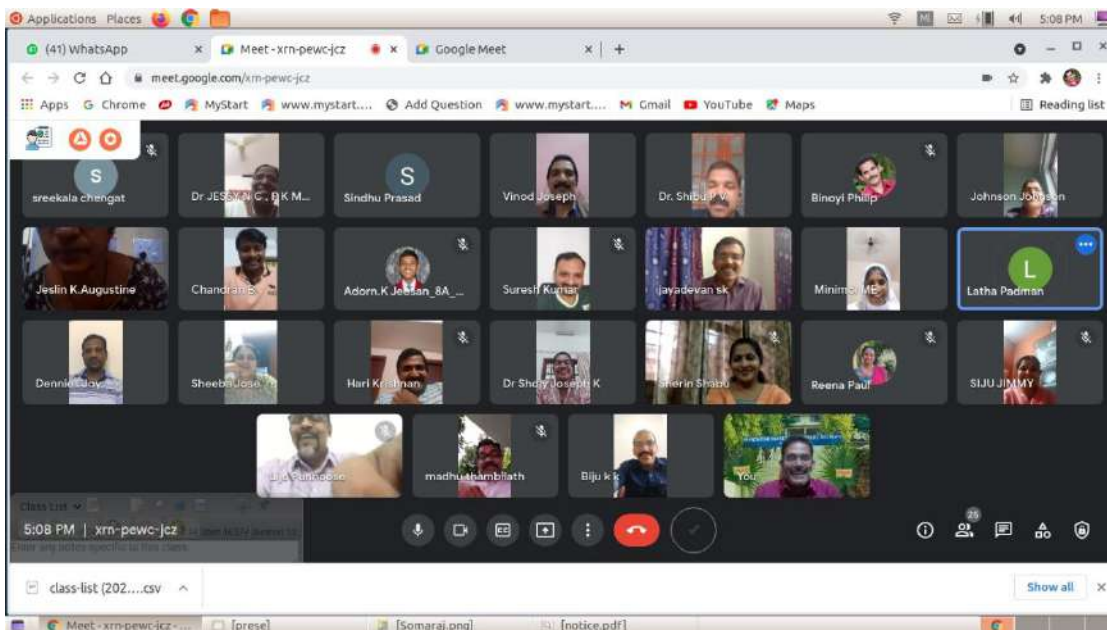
Applications Places

5:08 PM

(41) WhatsApp
Meet - xrn-pewc-jcz
Google Meet

meet.google.com/xrn-pewc-jcz

Apps Chrome MyStart www.mystart.... Add Question www.mystart.... Gmail YouTube Maps Reading list

S
sreekala chengat
Dr JESSY N C, D K M...
S
Sindhu Prasad
Vinod Joseph
Dr. Shibu P V
Binoyi Philip
Johnson Johnson

Jeslin K Augustine
Chandran S
Adorn.K Jeesan_8A_...
Suresh Kumar
jayadevan sk
Minimol ME
L
Latha Padman

Dennis Joy
Sheeba Jose
Hari Krishnan
Dr Shoy Joseph K
Sherin Shabu
Reena Paul
SIJU JIMMY

Liju Punnoose
madhu thambilath
Biju k k
You

Class List
5:08 PM | xrn-pewc-jcz

25

class-list (202....csv
Show all

Meet - xrn-pewc-jcz - ...
[prese]
[Somaraj.png]
[notice.pdf]